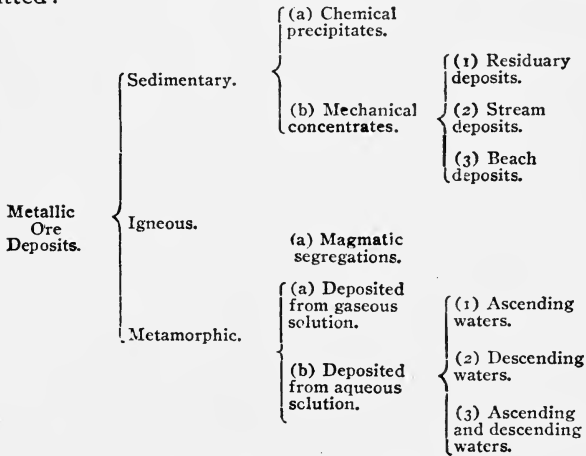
tated:

Metallic Ore Deposits.

Sedimentary.

(a) Chemical precipitates.

(b) Mechanical concentrates.

(1) Residuary deposits.

(2) Stream deposits.

(3) Beach deposits.

Igneous.

(a) Magmatic segregations.

Metamorphic.

(a) Deposited from gaseous solution.

(b) Deposited from aqueous sclution.

(1) Ascending waters.

(2) Descending waters.

(3) Ascending and descending waters.